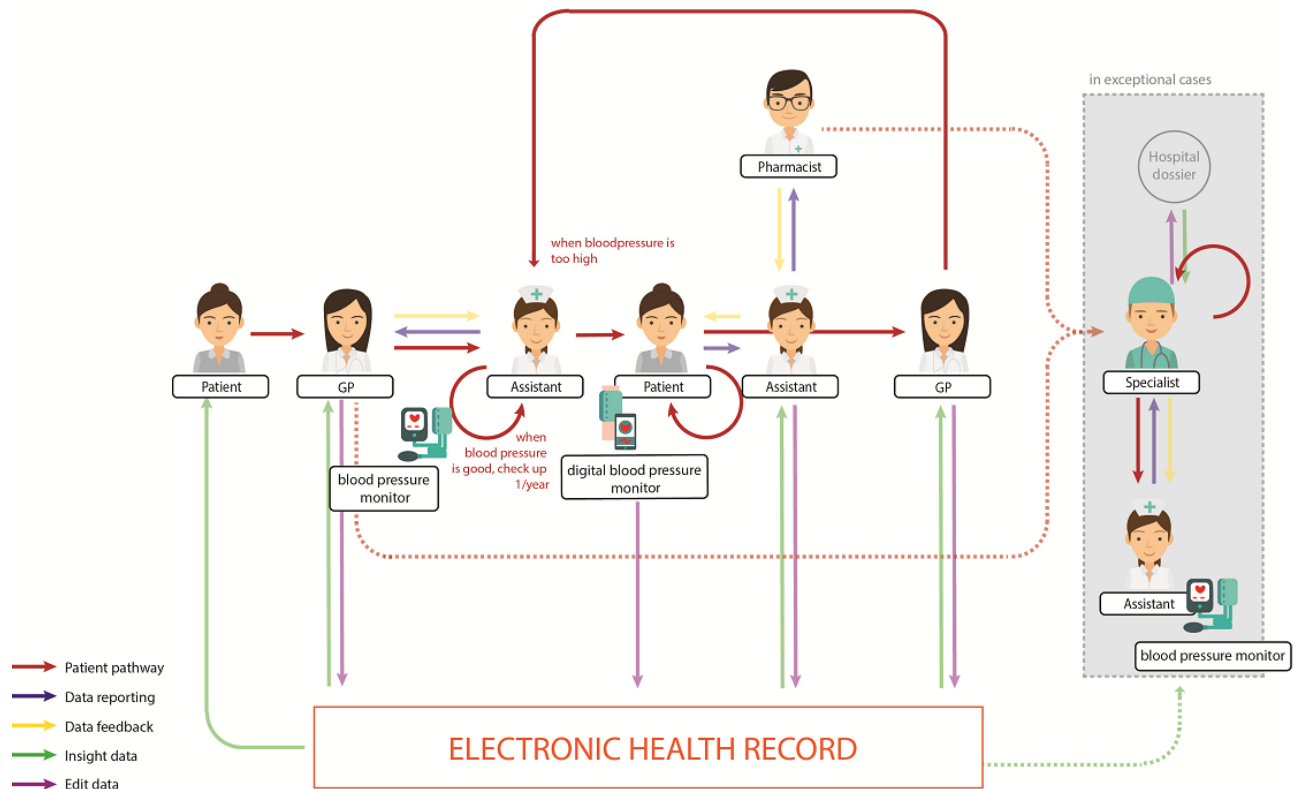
in exceptional cases

Pharmacist

Hospital dossier

when bloodpressure is too high

Patient

GP

Assistant

Patient

Assistant

GP

Specialist

when blood pressure is good, check up 1/year

blood pressure monitor

digital blood pressure monitor

Assistant

blood pressure monitor

Patient pathway

Data reporting

Data feedback

Insight data

Edit data

ELECTRONIC HEALTH RECORD